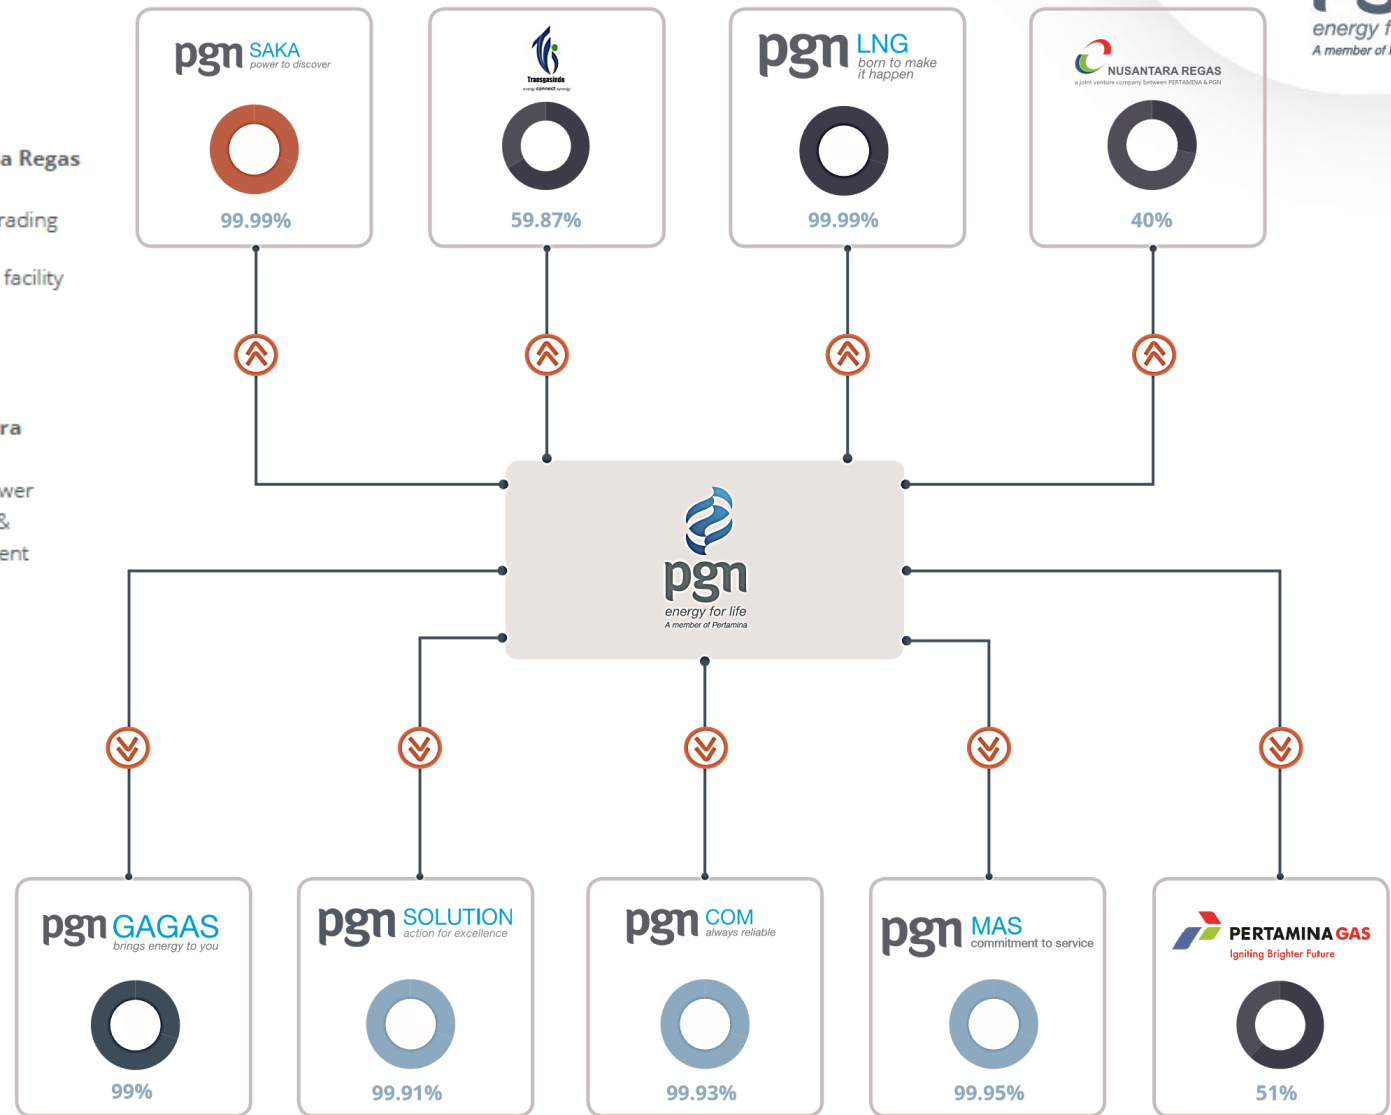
energy f
A member of

a Regas

rading

facility

ra

wer
&
ent

pgn SAKA
power to discover

99.99%

Transgasindo
energy connect synergy

59.87%

pgn LNG
born to make it happen

99.99%

NUSANTARA REGAS
a joint venture company between PERTAMINA & PGN

40%

pgn
energy for life
A member of Pertamina

pgn GAGAS
brings energy to you

99%

pgn SOLUTION
action for excellence

99.91%

pgn COM
always reliable

99.93%

pgn MAS
commitment to service

99.95%

PERTAMINA GAS
Igniting Brighter Future

51%